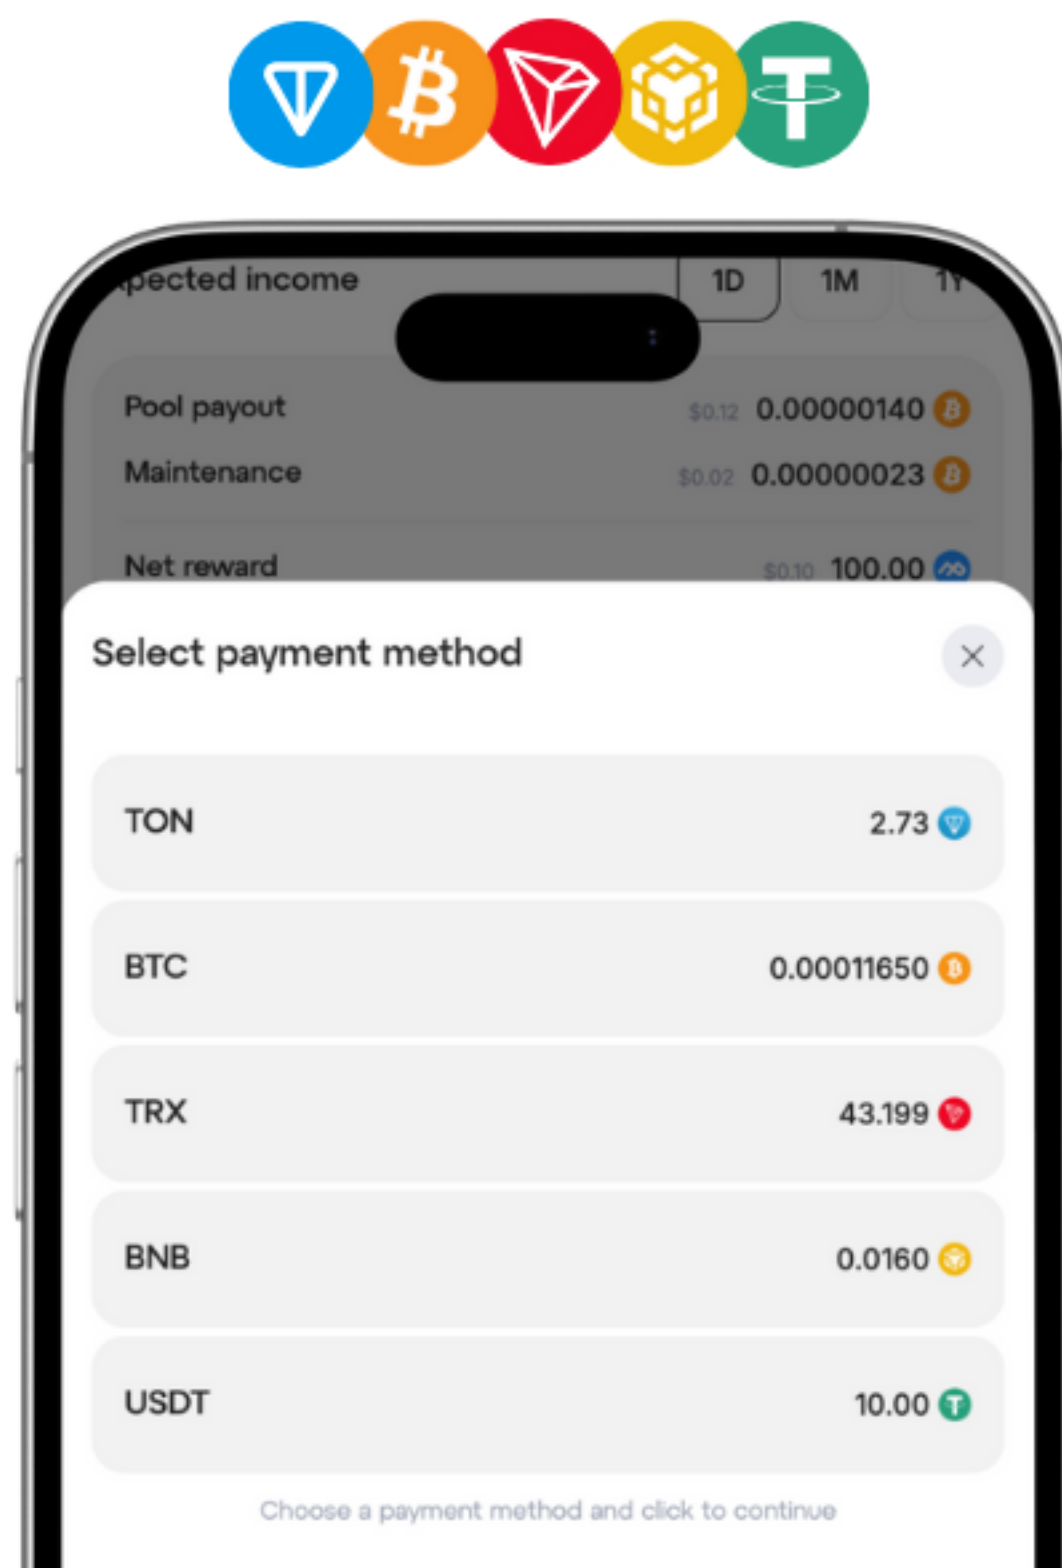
pected income

1D

1M

1Y

Pool payout $0.12 0.00000140

Maintenance $0.02 0.00000023

Net reward $0.10 100.00

Select payment method

TON 2.73

BTC 0.00011650

TRX 43.199

BNB 0.0160

USDT 10.00

Choose a payment method and click to continue